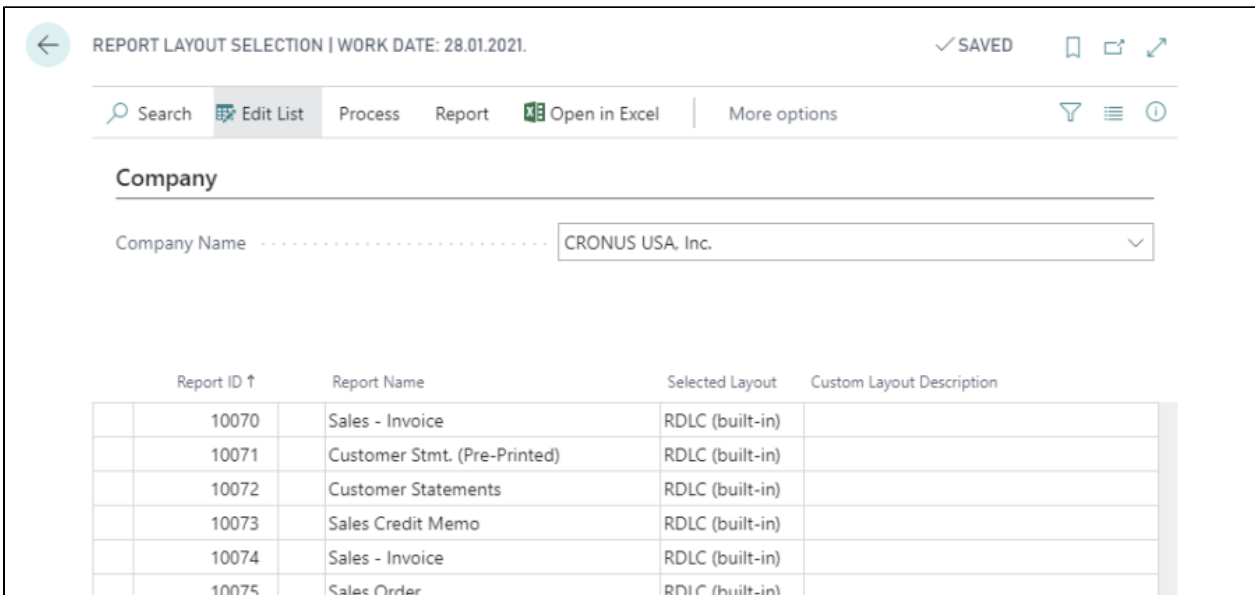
REPORT LAYOUT SELECTION | WORK DATE: 28.01.2021.

✓SAVED

Search Edit List Process Report Open in Excel More options

Company

Company Name CRONUS USA, Inc.

| Report ID ↑ | Report Name | Selected Layout | Custom Layout Description |
|---|---|---|---|
| 10070 | Sales - Invoice | RDLC (built-in) | |
| 10071 | Customer Stmt. (Pre-Printed) | RDLC (built-in) | |
| 10072 | Customer Statements | RDLC (built-in) | |
| 10073 | Sales Credit Memo | RDLC (built-in) | |
| 10074 | Sales - Invoice | RDLC (built-in) | |
| 10075 | Sales Order | RDLC (built-in) | |